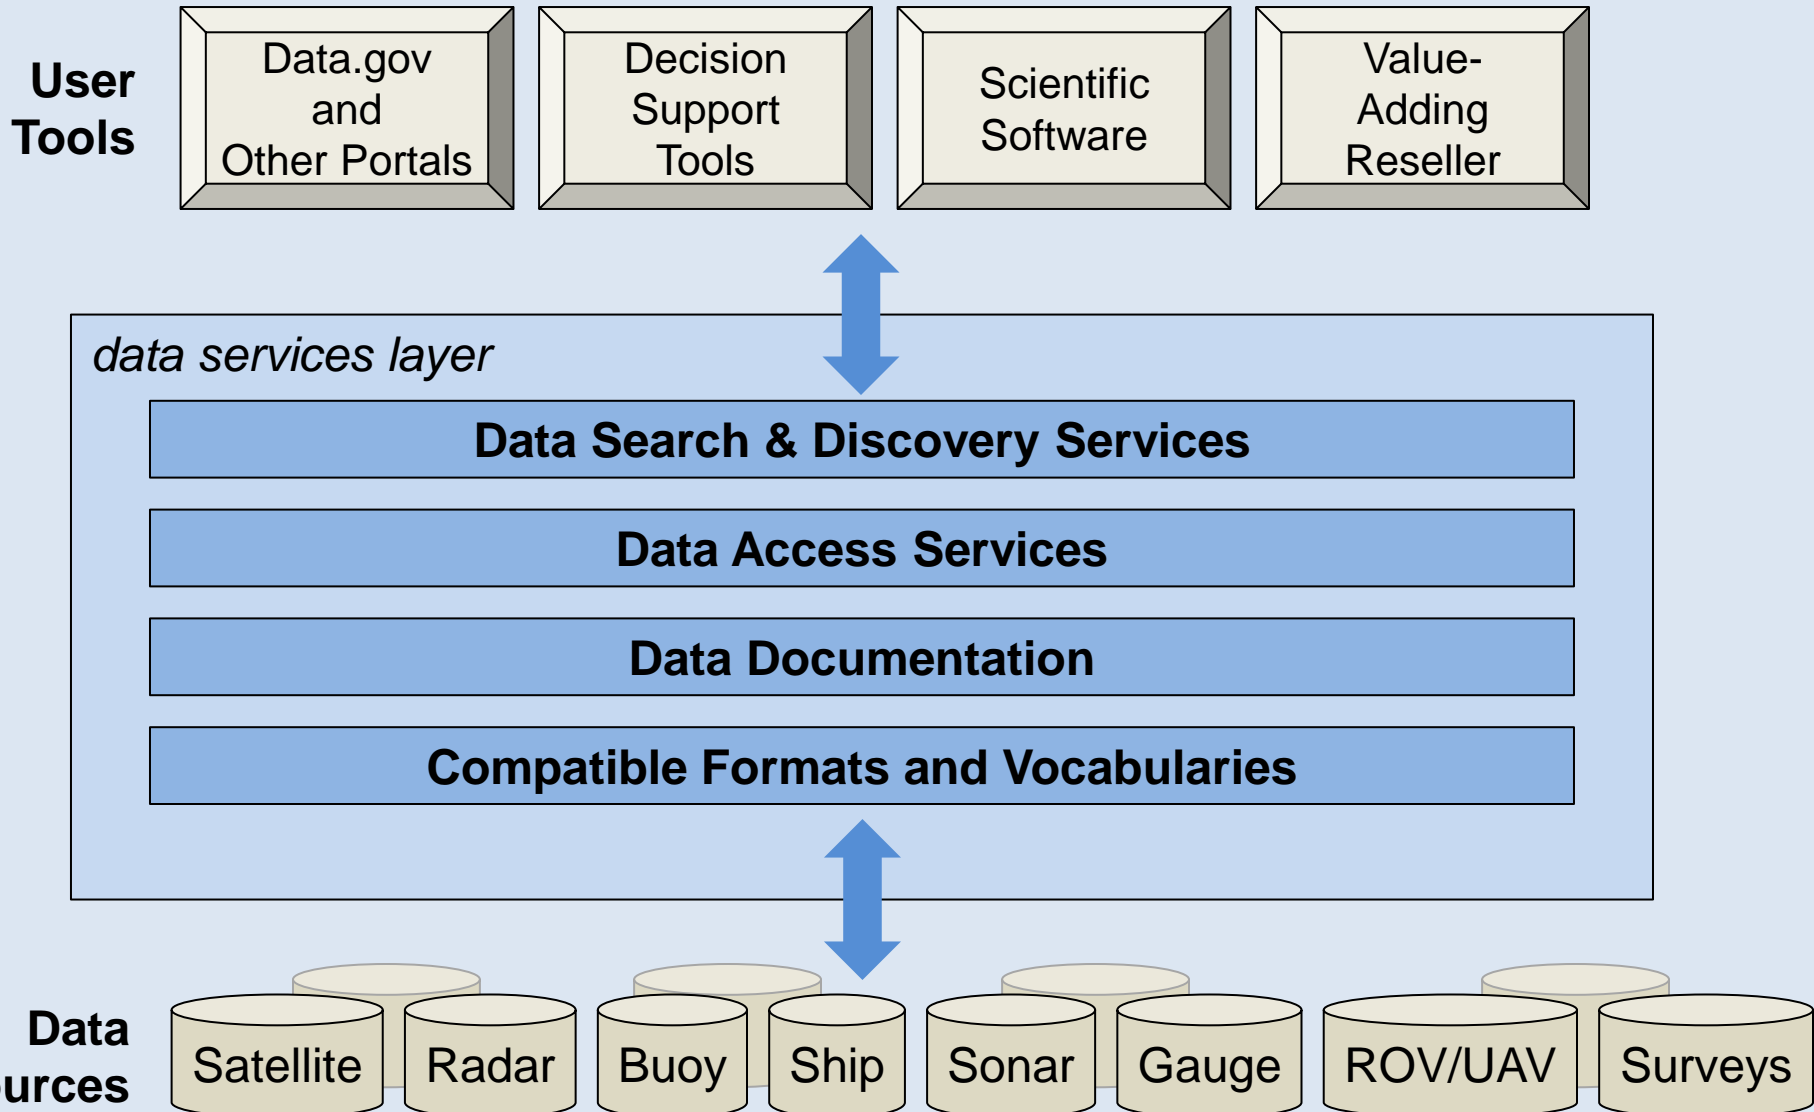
User Tools

Data.gov and Other Portals

Decision Support Tools

Scientific Software

Value-Adding Reseller

data services layer

Data Search & Discovery Services

Data Access Services

Data Documentation

Compatible Formats and Vocabularies

Data urces

Satellite

Radar

Buoy

Ship

Sonar

Gauge

ROV/UAV

Surveys